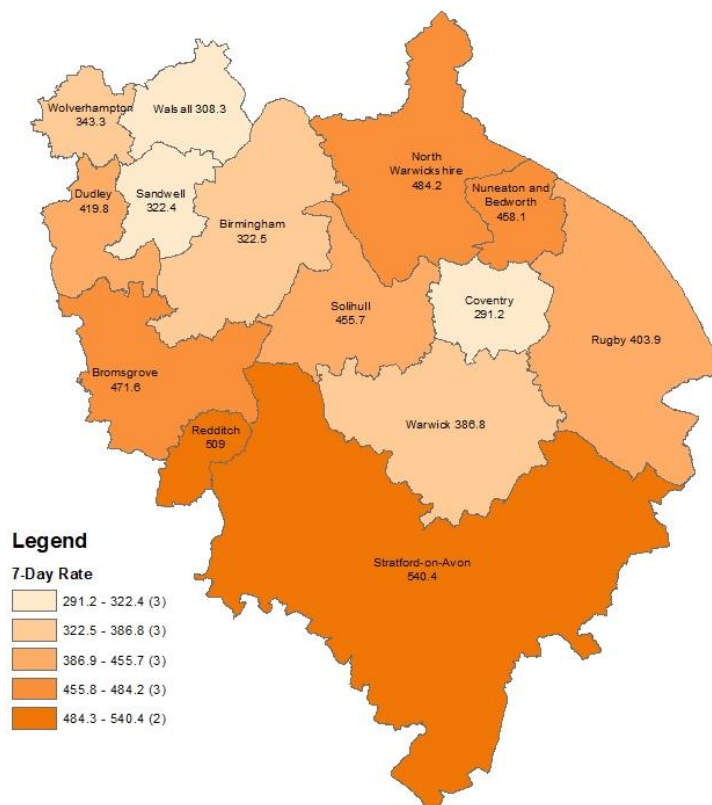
Wolverhampton 343.3

Walsall 308.3

Dudley 419.8

Sandwell 322.4

Birmingham 322.5

North Warwickshire 484.2

Nuneaton and Bedworth 458.1

Solihull 455.7

Coventry 291.2

Rugby 403.9

Bromsgrove 471.6

Redditch 509

Warwick 386.8

Stratford-on-Avon 540.4

Legend

7-Day Rate

291.2 - 322.4 (3)

322.5 - 386.8 (3)

386.9 - 455.7 (3)

455.8 - 484.2 (3)

484.3 - 540.4 (2)